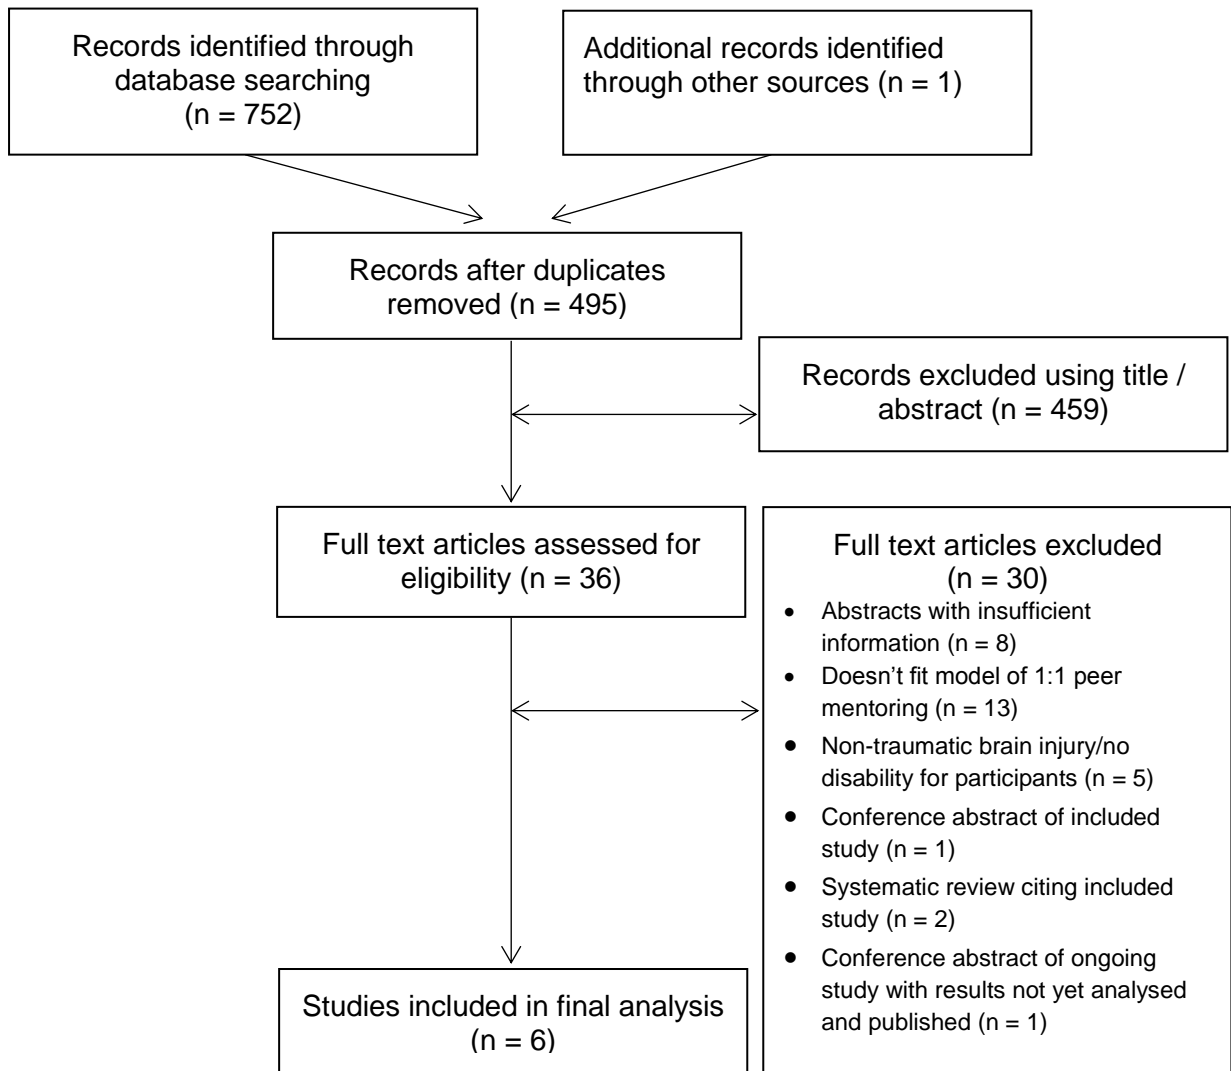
Records identified through database searching (n = 752)

Additional records identified through other sources (n = 1)

Records after duplicates removed (n = 495)

Records excluded using title / abstract (n = 459)

Full text articles assessed for eligibility (n = 36)

Full text articles excluded (n = 30)

- Abstracts with insufficient information (n = 8)
- Doesn't fit model of 1:1 peer mentoring (n = 13)
- Non-traumatic brain injury/no disability for participants (n = 5)
- Conference abstract of included study (n = 1)
- Systematic review citing included study (n = 2)
- Conference abstract of ongoing study with results not yet analysed and published (n = 1)

Studies included in final analysis (n = 6)